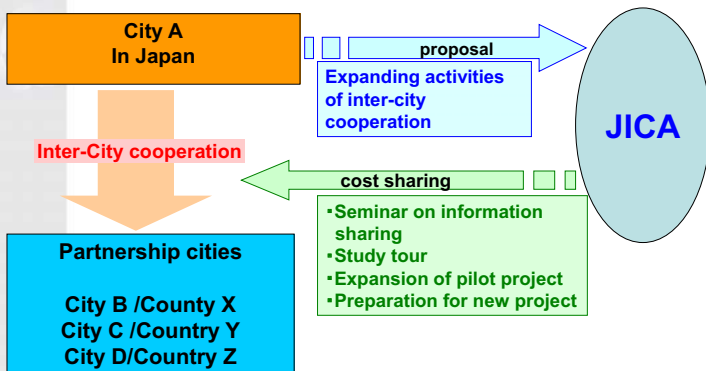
City A
In Japan

proposal

Expanding activities of inter-city cooperation

JICA

Inter-City cooperation

cost sharing

･Seminar on information sharing
･Study tour
･Expansion of pilot project
･Preparation for new project

Partnership cities

City B /County X
City C /Country Y
City D/Country Z